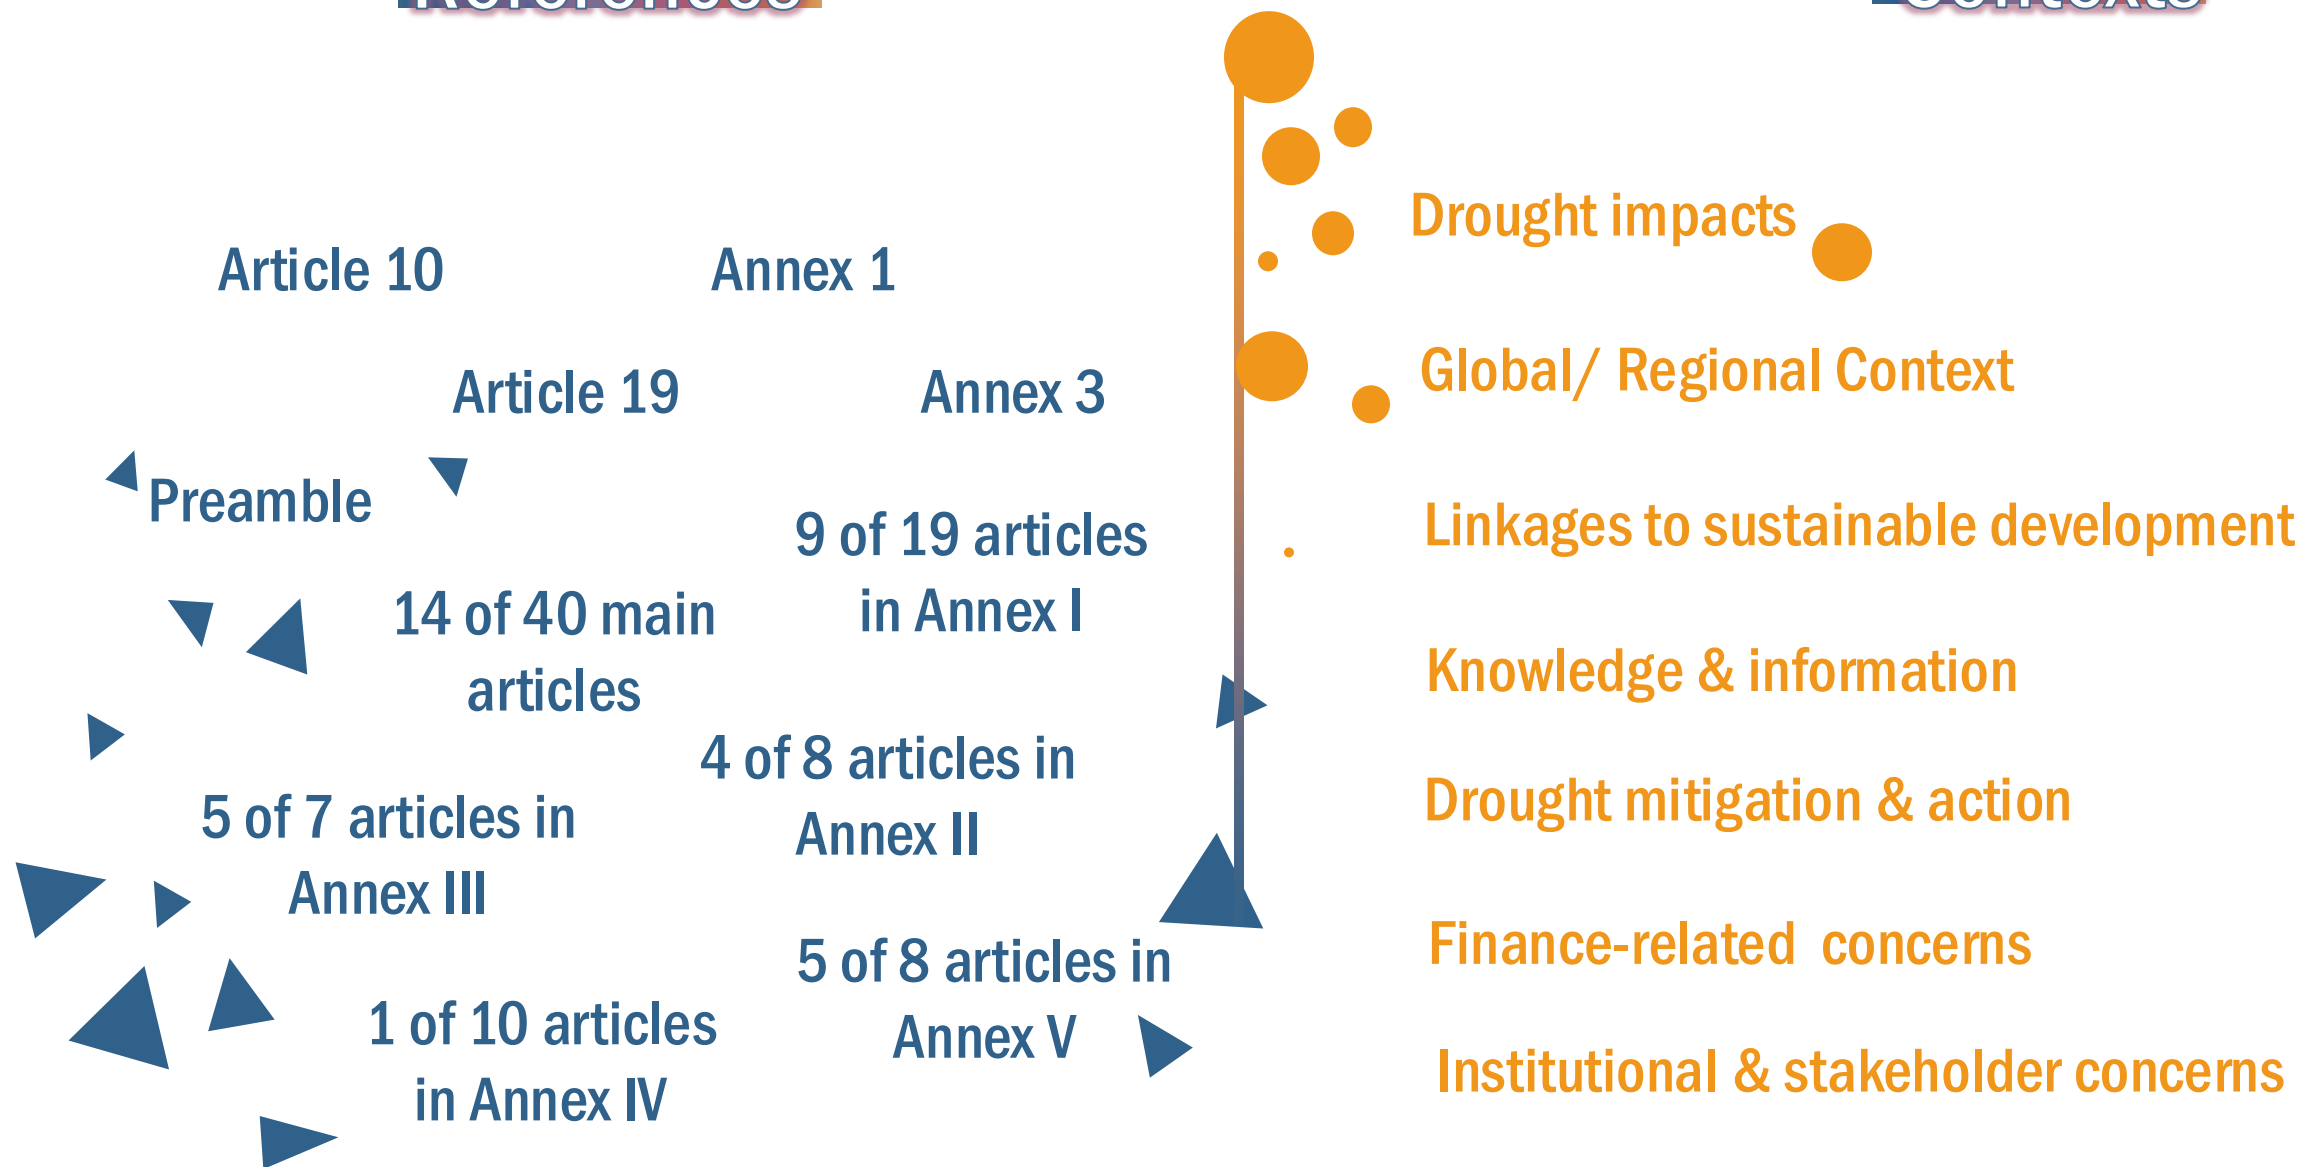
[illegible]

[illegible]

Article 10

Annex 1

Article 19

Annex 3

Preamble

9 of 19 articles in Annex I

14 of 40 main articles

4 of 8 articles in Annex II

5 of 7 articles in Annex III

5 of 8 articles in Annex V

1 of 10 articles in Annex IV

Drought impacts

Global/ Regional Context

Linkages to sustainable development

Knowledge & information

Drought mitigation & action

Finance-related concerns

Institutional & stakeholder concerns